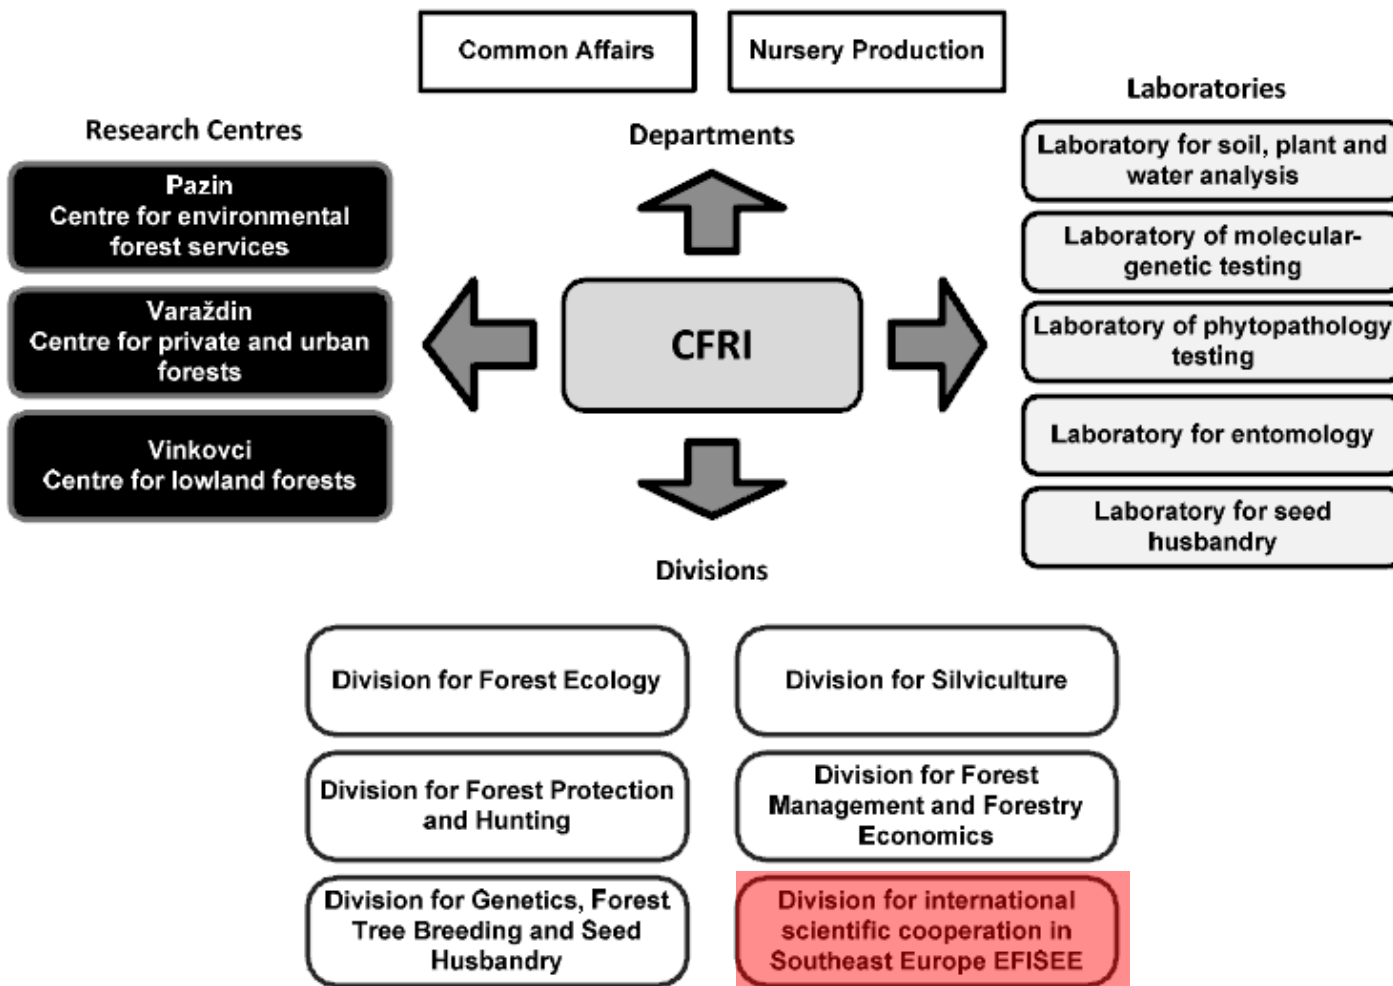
Common Affairs

Nursery Production

Departments

Research Centres

Pazin
Centre for environmental forest services

Varaždin
Centre for private and urban forests

Vinkovci
Centre for lowland forests

CFRI

Laboratories

Laboratory for soil, plant and water analysis

Laboratory of molecular-genetic testing

Laboratory of phytopathology testing

Laboratory for entomology

Laboratory for seed husbandry

Divisions

Division for Forest Ecology

Division for Silviculture

Division for Forest Protection and Hunting

Division for Forest Management and Forestry Economics

Division for Genetics, Forest Tree Breeding and Seed Husbandry

Division for international scientific cooperation in Southeast Europe EFISEE